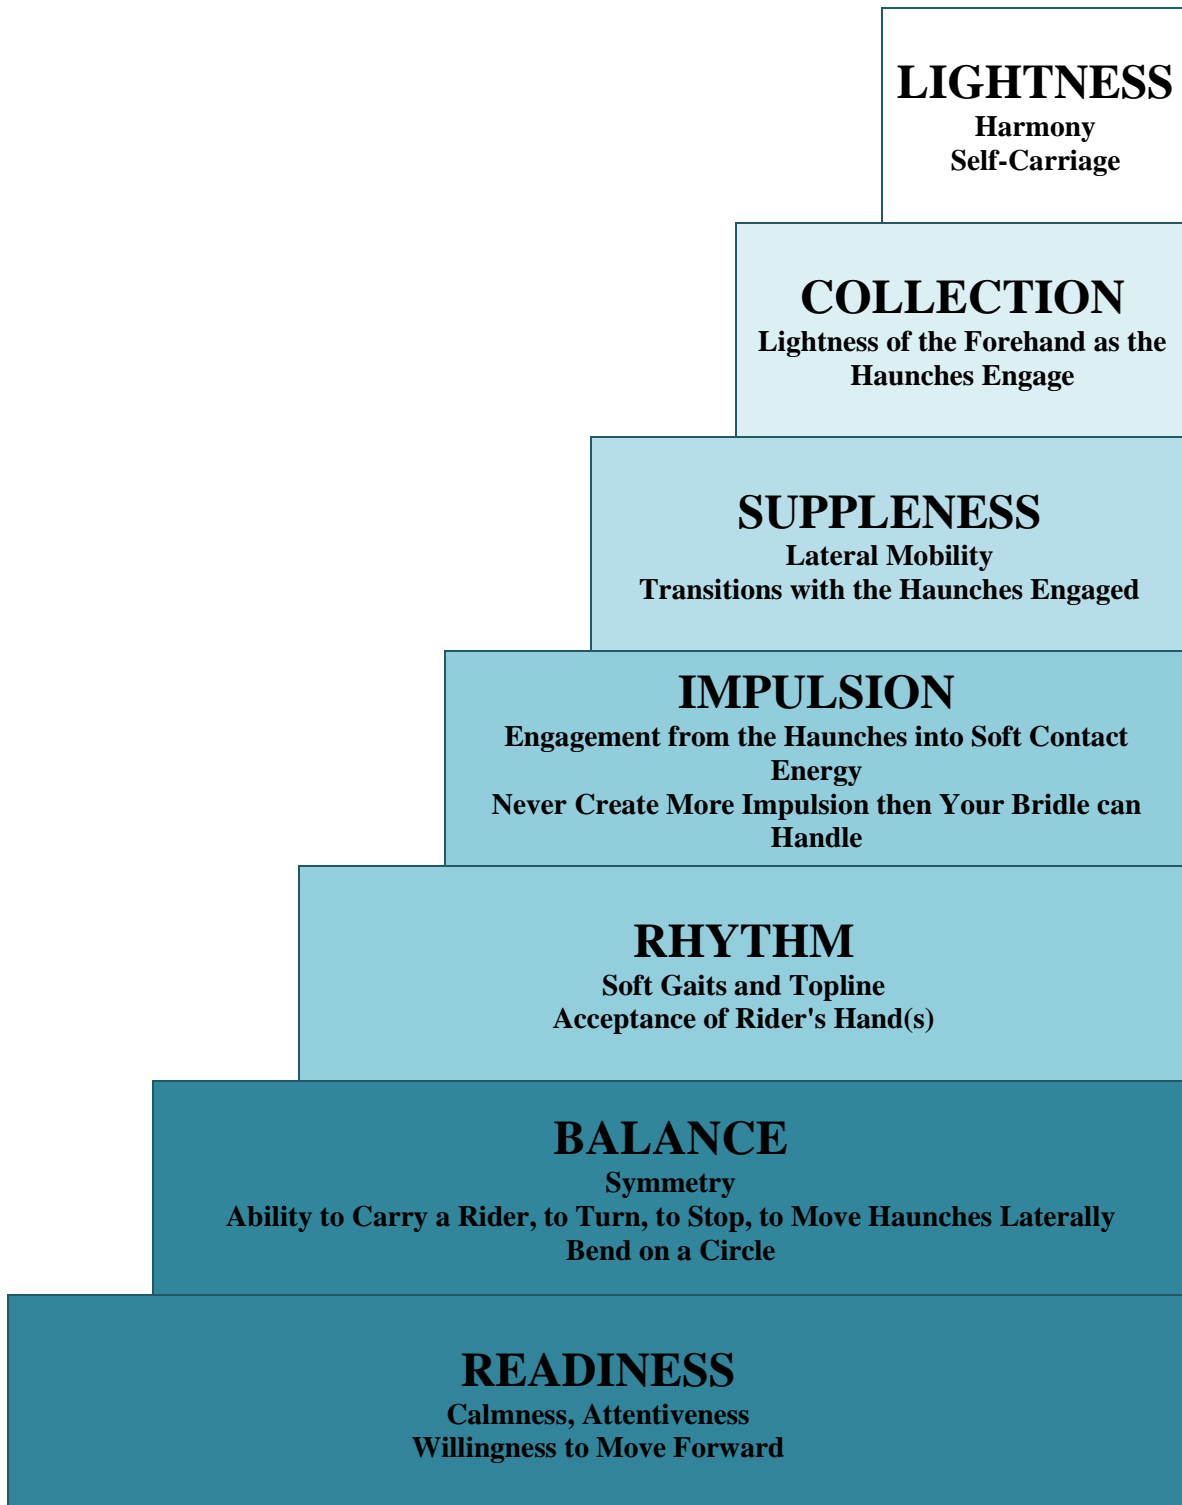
LIGHTNESS
Harmony
Self-Carriage

COLLECTION
Lightness of the Forehand as the Haunches Engage

SUPPLENESS
Lateral Mobility
Transitions with the Haunches Engaged

IMPULSION
Engagement from the Haunches into Soft Contact
Energy
Never Create More Impulsion then Your Bridle can Handle

RHYTHM
Soft Gaits and Topline
Acceptance of Rider's Hand(s)

BALANCE
Symmetry
Ability to Carry a Rider, to Turn, to Stop, to Move Haunches Laterally
Bend on a Circle

READINESS
Calmness, Attentiveness
Willingness to Move Forward